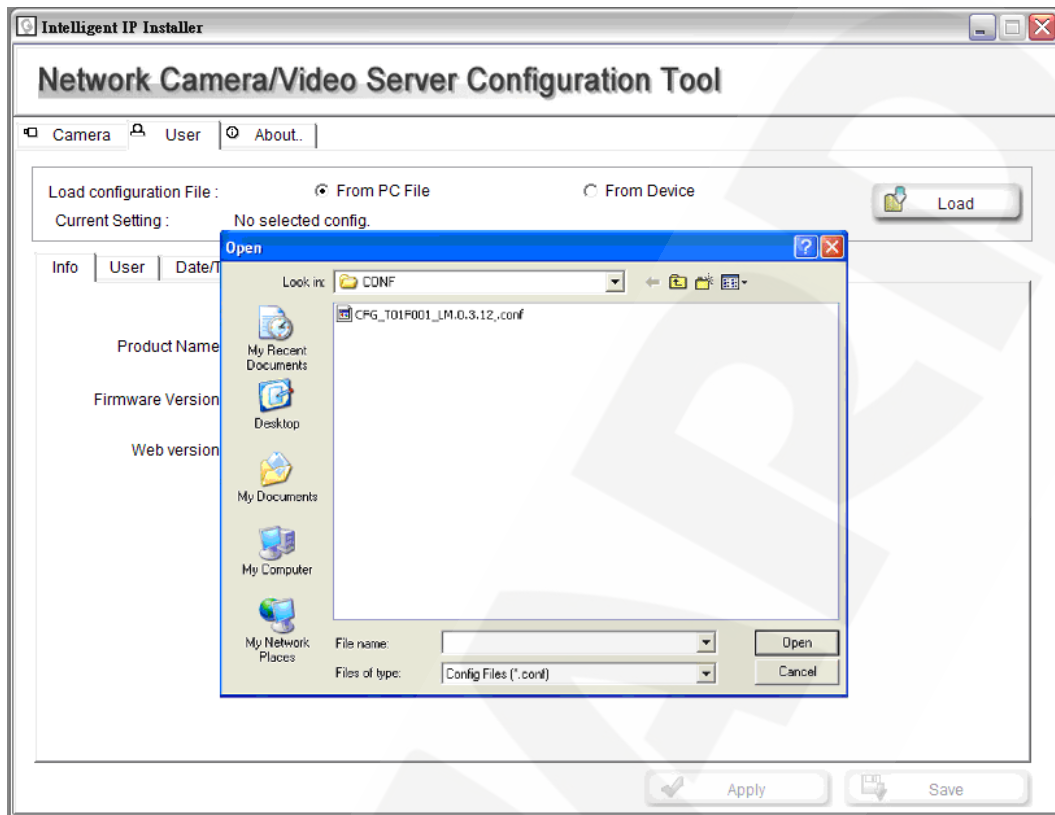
Intelligent IP Installer

Network Camera/Video Server Configuration Tool

Camera User About..

Load configuration File : From PC File From Device Load

Current Setting : No selected config.

Info User Date/T

Product Name

Firmware Version

Web version

Open

Look in: CONF

CFG_T01F001_LM.0.3.12,.conf

My Recent Documents

Desktop

My Documents

My Computer

My Network Places

File name:

Files of type: Config Files (*.conf)

Open

Cancel

Apply Save